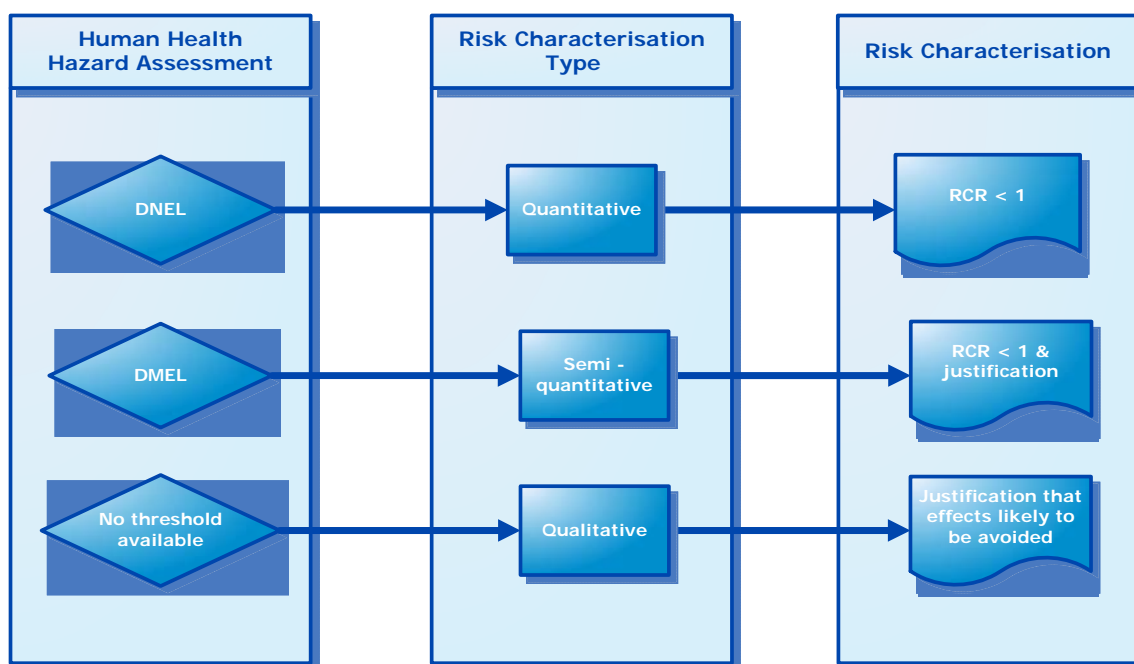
Human Health Hazard Assessment

Risk Characterisation Type

Risk Characterisation

DNEL

Quantitative

RCR < 1

DMEL

Semi - quantitative

RCR < 1 & justification

No threshold available

Qualitative

Justification that effects likely to be avoided